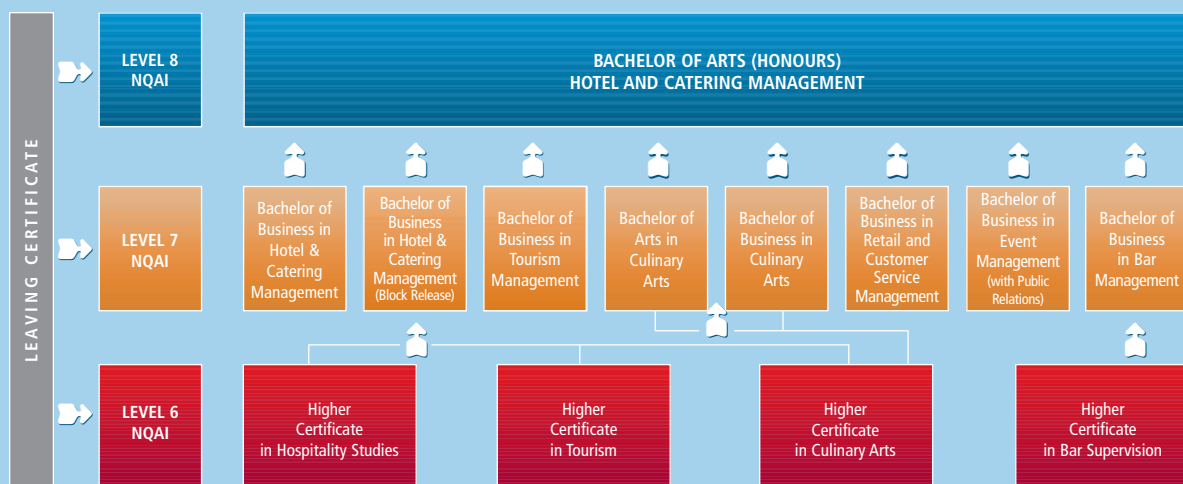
LEAVING CERTIFICATE

LEVEL 8 NQAI

BACHELOR OF ARTS (HONOURS)
HOTEL AND CATERING MANAGEMENT

LEVEL 7 NQAI

Bachelor of Business in Hotel & Catering Management

Bachelor of Business in Hotel & Catering Management (Block Release)

Bachelor of Business in Tourism Management

Bachelor of Arts in Culinary Arts

Bachelor of Business in Culinary Arts

Bachelor of Business in Retail and Customer Service Management

Bachelor of Business in Event Management (with Public Relations)

Bachelor of Business in Bar Management

LEVEL 6 NQAI

Higher Certificate in Hospitality Studies

Higher Certificate in Tourism

Higher Certificate in Culinary Arts

Higher Certificate in Bar Supervision